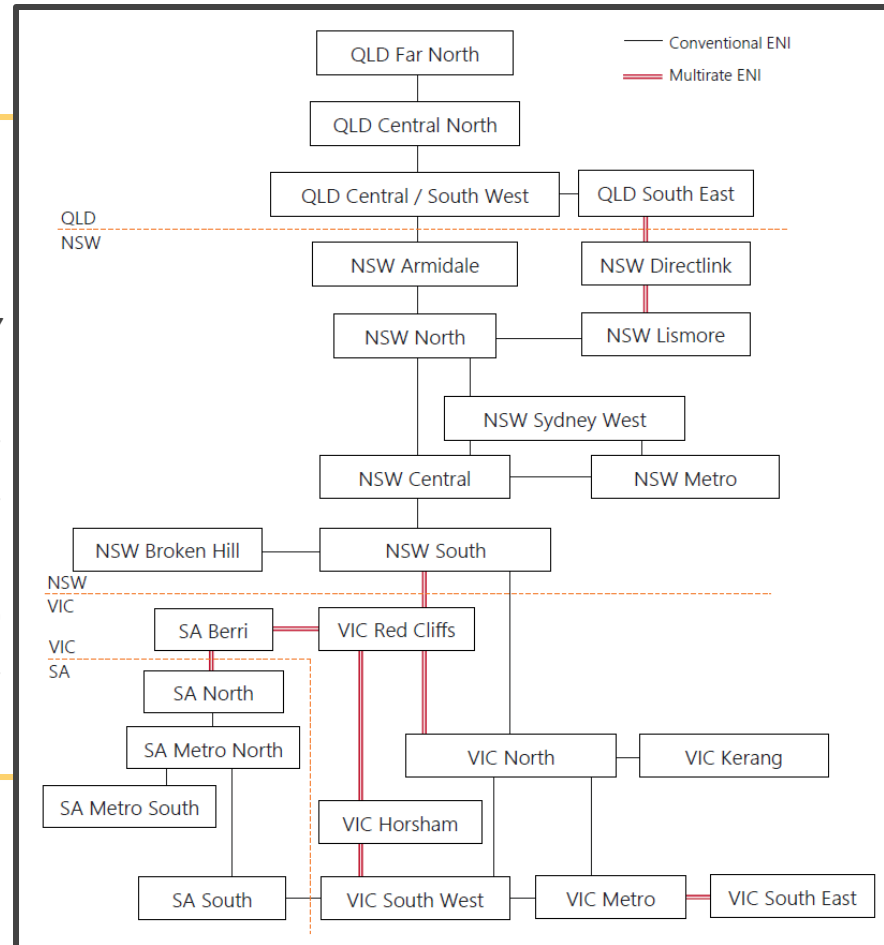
Conventional ENI
Multirate ENI

QLD Far North
QLD Central North
QLD Central / South West
QLD South East
QLD
NSW
NSW Armidale
NSW Directlink
NSW North
NSW Lismore
NSW Sydney West
NSW Central
NSW Metro
NSW Broken Hill
NSW South
NSW
VIC
SA Berri
VIC Red Cliffs
VIC
SA
SA North
SA Metro North
SA Metro South
VIC North
VIC Kerang
VIC Horsham
SA South
VIC South West
VIC Metro
VIC South East